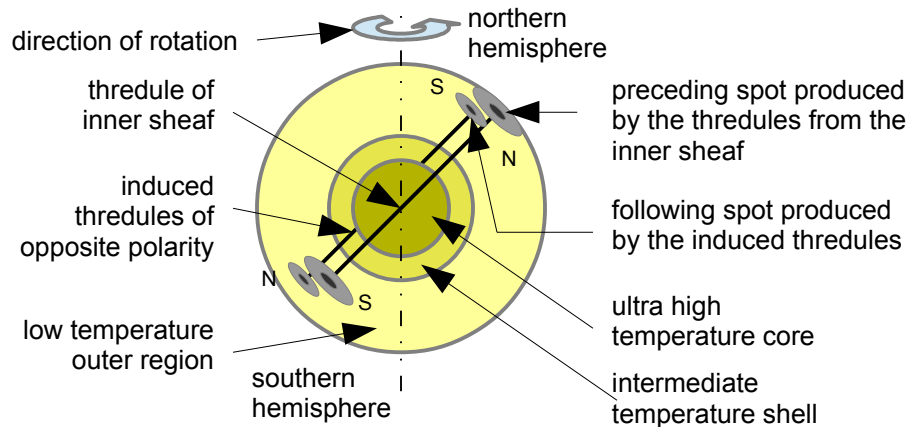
direction of rotation

northern hemisphere

thredule of inner sheaf

S

preceding spot produced by the thredules from the inner sheaf

N

induced thredules of opposite polarity

following spot produced by the induced thredules

N

S

ultra high temperature core

low temperature outer region

southern hemisphere

intermediate temperature shell